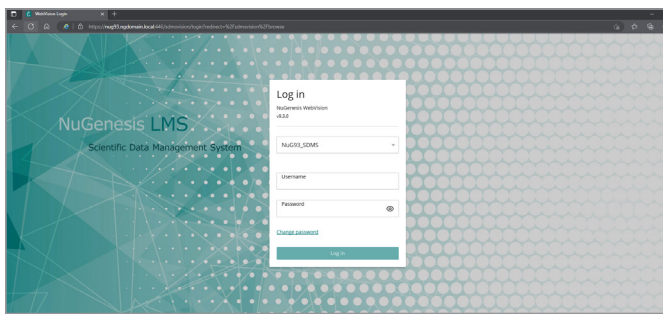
WebVision Login

https://nu93.ngdomain.local:44/webvision/login?redirect=%2Fwebvision%2Fbrowse

NuGenesis LMS
Scientific Data Management System

Log in
NuGenesis WebVision
v9.3.0

NuG93_SDMS

Username

Password

Change password

Log in